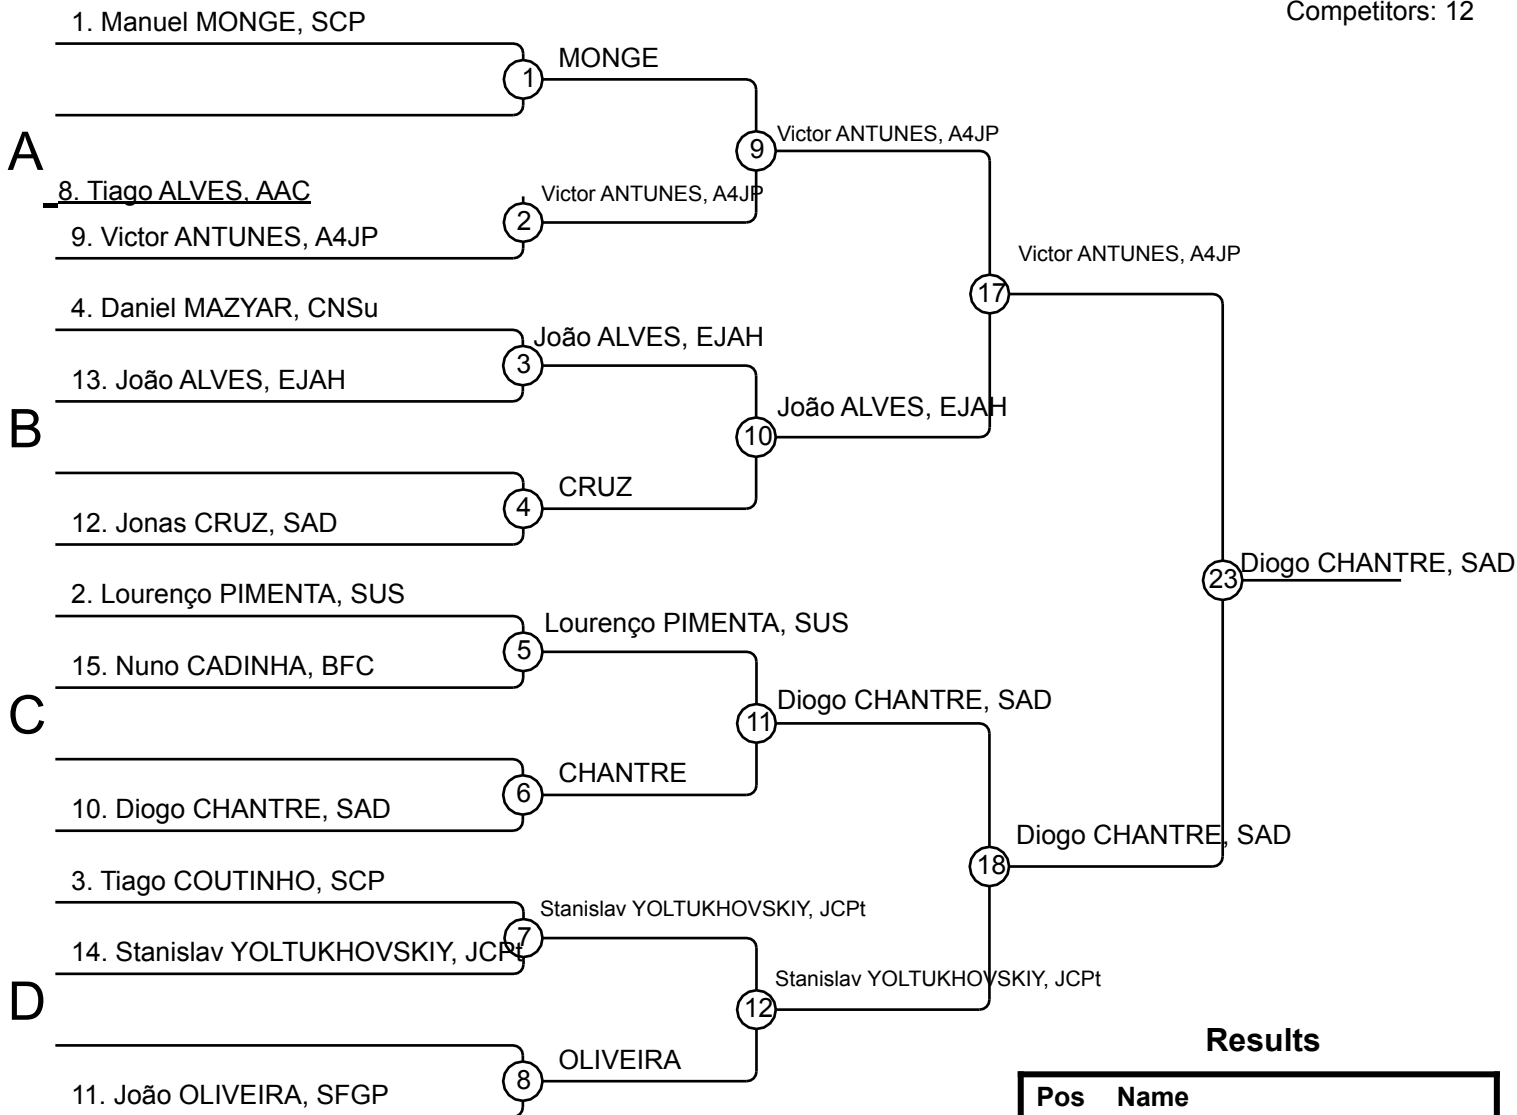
Competitors: 12

A

1. Manuel MONGE, SCP

1

MONGE

8. Tiago ALVES, AAC

9. Victor ANTUNES, A4JP

2

Victor ANTUNES, A4JP

9

Victor ANTUNES, A4JP

B

4. Daniel MAZYAR, CNSu

13. João ALVES, EJAH

3

João ALVES, EJAH

12. Jonas CRUZ, SAD

4

CRUZ

10

João ALVES, EJAH

17

Victor ANTUNES, A4JP

C

2. Lourenço PIMENTA, SUS

15. Nuno CADINHA, BFC

5

Lourenço PIMENTA, SUS

10. Diogo CHANTRE, SAD

6

CHANTRE

11

Diogo CHANTRE, SAD

23

Diogo CHANTRE, SAD

D

3. Tiago COUTINHO, SCP

14. Stanislav YOLTUKHOVSKIY, JCPt

7

Stanislav YOLTUKHOVSKIY, JCPt

11. João OLIVEIRA, SFGP

8

OLIVEIRA

12

Stanislav YOLTUKHOVSKIY, JCPt

18

Diogo CHANTRE, SAD

Results

| Pos | Name |
|---|---|